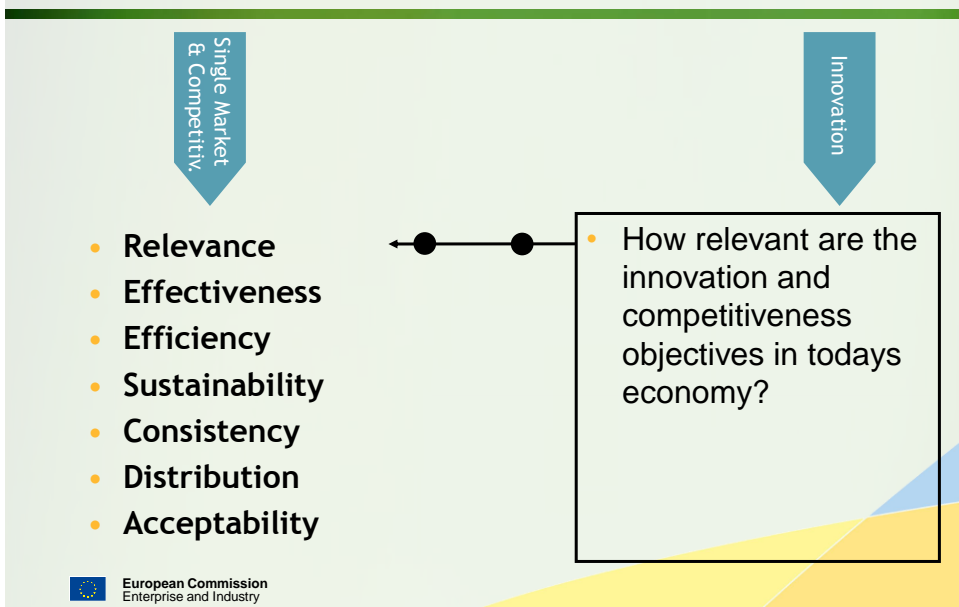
Single Market & Competitiv.

Innovation

- Relevance
- Effectiveness
- Efficiency
- Sustainability
- Consistency
- Distribution
- Acceptability

- How relevant are the innovation and competitiveness objectives in todays economy?

European Commission
Enterprise and Industry